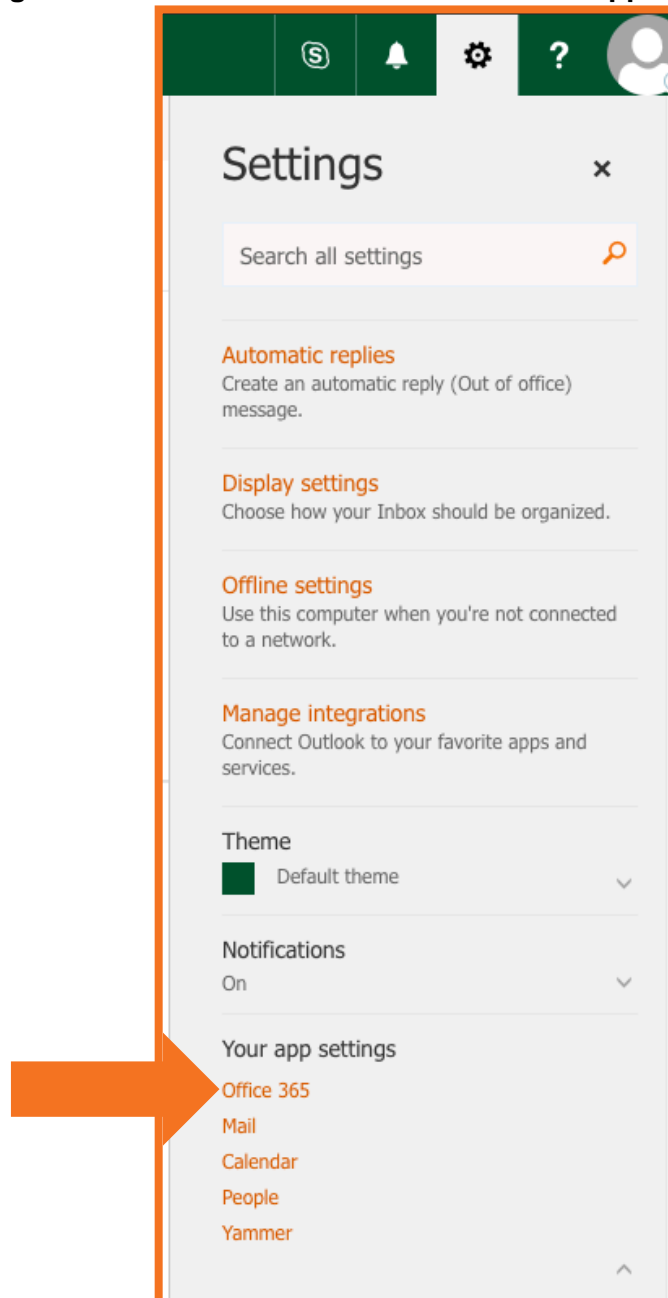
?

Settings ×

Search all settings

Automatic replies
Create an automatic reply (Out of office) message.

Display settings
Choose how your Inbox should be organized.

Offline settings
Use this computer when you're not connected to a network.

Manage integrations
Connect Outlook to your favorite apps and services.

Theme
Default theme

Notifications
On

Your app settings
Office 365
Mail
Calendar
People
Yammer